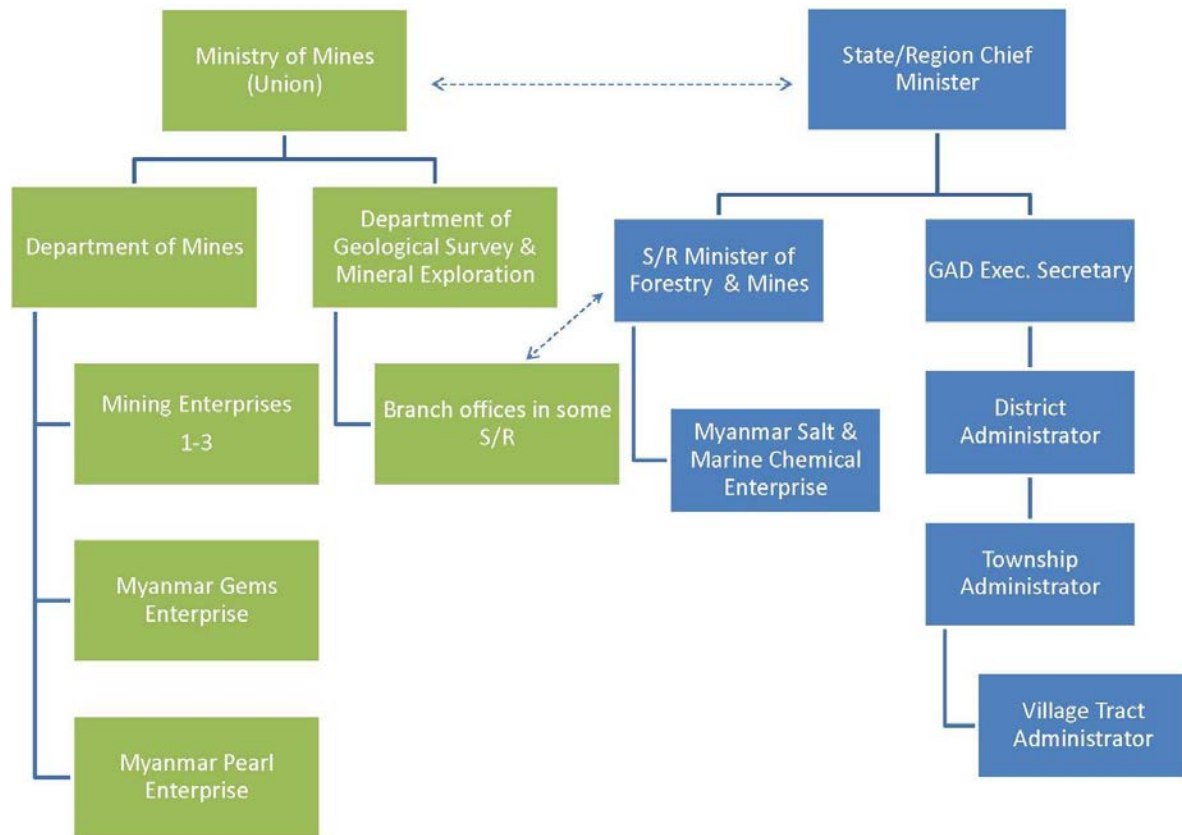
Ministry of Mines (Union)

State/Region Chief Minister

Department of Mines

Department of Geological Survey & Mineral Exploration

S/R Minister of Forestry & Mines

GAD Exec. Secretary

Mining Enterprises 1-3

Branch offices in some S/R

Myanmar Salt & Marine Chemical Enterprise

District Administrator

Myanmar Gems Enterprise

Township Administrator

Village Tract Administrator

Myanmar Pearl Enterprise